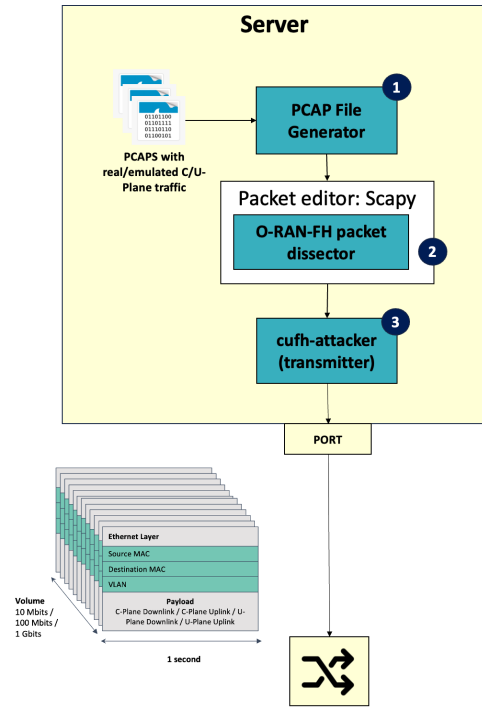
Server

01101100
01101111
01110110
01100101

PCAPS with real/emulated C/U-Plane traffic

1
PCAP File Generator

Packet editor: Scapy

O-RAN-FH packet dissector
2

3
cufh-attacker (transmitter)

PORT

Ethernet Layer
Source MAC
Destination MAC
VLAN
Payload
C-Plane Downlink / C-Plane Uplink / U-Plane Downlink / U-Plane Uplink

Volume
10 Mbits /
100 Mbits /
1 Gbits

1 second